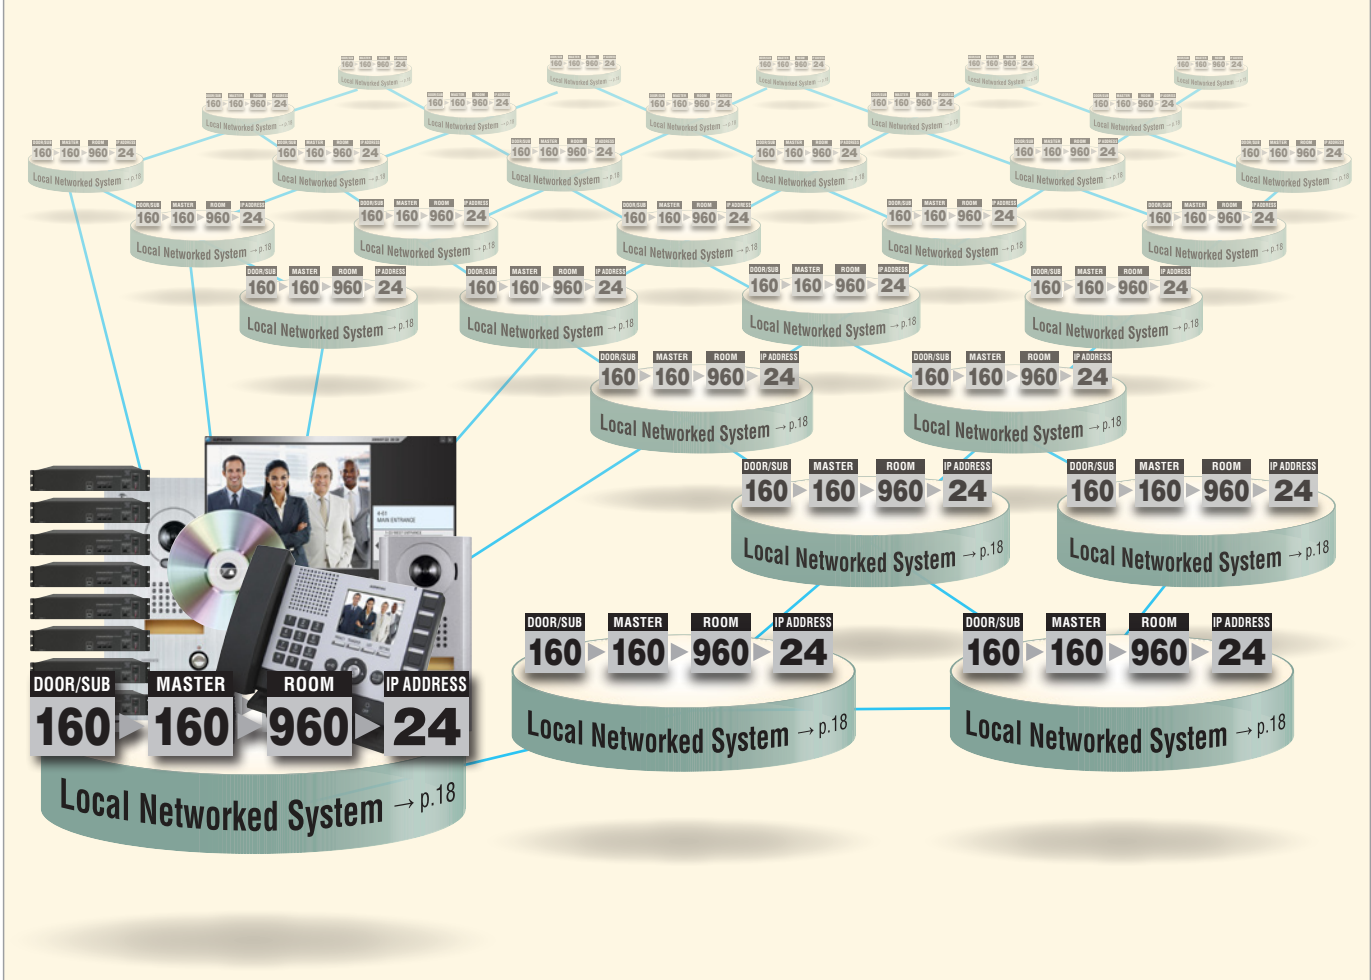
DOOR/SUB MASTER ROOM IP ADDRESS
160 160 960 24
Local Networked System → p.18

DOOR/SUB MASTER ROOM IP ADDRESS
160 160 960 24
Local Networked System → p.18

DOOR/SUB MASTER ROOM IP ADDRESS
160 160 960 24
Local Networked System → p.18

DOOR/SUB MASTER ROOM IP ADDRESS
160 160 960 24
Local Networked System → p.18

DOOR/SUB MASTER ROOM IP ADDRESS
160 160 960 24
Local Networked System → p.18

DOOR/SUB MASTER ROOM IP ADDRESS
160 160 960 24
Local Networked System → p.18

DOOR/SUB MASTER ROOM IP ADDRESS
160 160 960 24
Local Networked System → p.18

DOOR/SUB MASTER ROOM IP ADDRESS
160 160 960 24
Local Networked System → p.18

DOOR/SUB MASTER ROOM IP ADDRESS
160 160 960 24
Local Networked System → p.18

DOOR/SUB MASTER ROOM IP ADDRESS
160 160 960 24
Local Networked System → p.18

DOOR/SUB MASTER ROOM IP ADDRESS
160 160 960 24
Local Networked System → p.18

DOOR/SUB MASTER ROOM IP ADDRESS
160 160 960 24
Local Networked System → p.18

DOOR/SUB MASTER ROOM IP ADDRESS
160 160 960 24
Local Networked System → p.18

DOOR/SUB MASTER ROOM IP ADDRESS
160 160 960 24
Local Networked System → p.18

DOOR/SUB MASTER ROOM IP ADDRESS
160 160 960 24
Local Networked System → p.18

DOOR/SUB MASTER ROOM IP ADDRESS
160 160 960 24
Local Networked System → p.18

DOOR/SUB MASTER ROOM IP ADDRESS
160 160 960 24
Local Networked System → p.18

DOOR/SUB MASTER ROOM IP ADDRESS
160 160 960 24
Local Networked System → p.18

DOOR/SUB MASTER ROOM IP ADDRESS
160 160 960 24
Local Networked System → p.18

DOOR/SUB MASTER ROOM IP ADDRESS
160 160 960 24
Local Networked System → p.18

DOOR/SUB MASTER ROOM IP ADDRESS
160 160 960 24
Local Networked System → p.18

DOOR/SUB MASTER ROOM IP ADDRESS
160 160 960 24
Local Networked System → p.18

DOOR/SUB MASTER ROOM IP ADDRESS
160 160 960 24
Local Networked System → p.18

DOOR/SUB MASTER ROOM IP ADDRESS
160 160 960 24
Local Networked System → p.18

160 160 960 24
Local Networked System → p.18

160 160 960 24
Local Networked System → p.18

160 160 960 24
Local Networked System → p.18

160 160 960 24
Local Networked System → p.18

160 160 960 24
Local Networked System → p.18

160 160 960 24
Local Networked System → p.18

160 160 960 24
Local Networked System → p.18

160 160 960 24
Local Networked System → p.18

160 160 960 24
Local Networked System → p.18

160 160 960 24
Local Networked System → p.18

160 160 960 24
Local Networked System → p.18